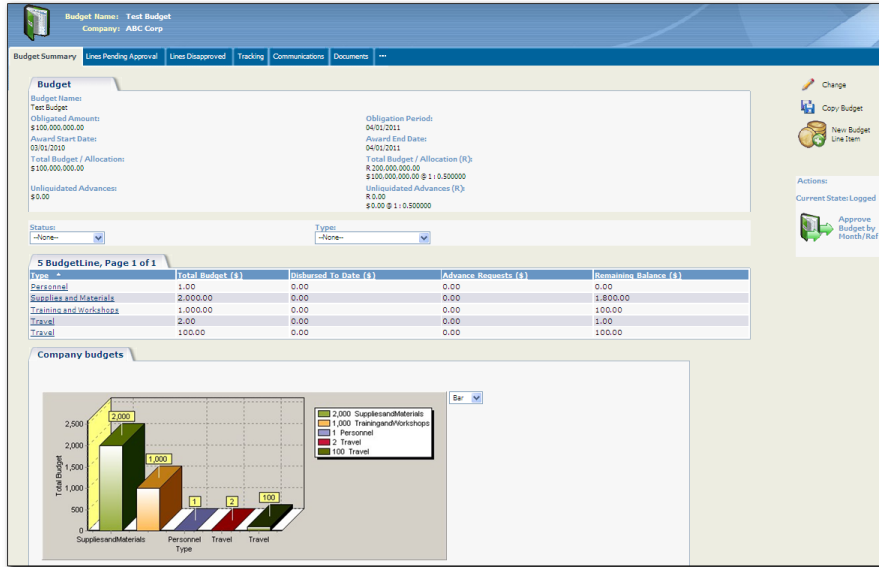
Budget Name: Test Budget
Company: ABC Corp

Budget Summary | Lines Pending Approval | Lines Disapproved | Tracking | Communications | Documents | ···

Budget

Budget Name:
Test Budget

Obligated Amount:
$ 100,000,000.00

Obligation Period:
04/01/2011

Award Start Date:
03/01/2010

Award End Date:
04/01/2011

Total Budget / Allocation:
$ 100,000,000.00

Total Budget / Allocation (R):
R 200,000,000.00
$ 100,000,000.00 @ 1 : 0.500000

Unliquidated Advances:
$ 0.00

Unliquidated Advances (R):
R 0.00
$ 0.00 @ 1 : 0.500000

Change
Copy Budget
New Budget Line Item

Actions:
Current State: Logged
Approve Budget by Month/Ref

Status:
--None--

Type:
--None--

5 BudgetLine, Page 1 of 1

| Type | Total Budget ($) | Disbursed To Date ($) | Advance Requests ($) | Remaining Balance ($) |
|---|---|---|---|---|
| Personnel | 1.00 | 0.00 | 0.00 | 0.00 |
| Supplies and Materials | 2,000.00 | 0.00 | 0.00 | 1,800.00 |
| Training and Workshops | 1,000.00 | 0.00 | 0.00 | 100.00 |
| Travel | 2.00 | 0.00 | 0.00 | 1.00 |
| Travel | 100.00 | 0.00 | 0.00 | 100.00 |

Company budgets

Bar

2,000 SuppliesandMaterials
1,000 TrainingandWorkshops
1 Personnel
2 Travel
100 Travel

Total Budget
2,500
2,000
1,500
1,000
500
0
2,000
1,000
1
2
100
SuppliesandMaterials
Personnel
Travel
Travel
Type